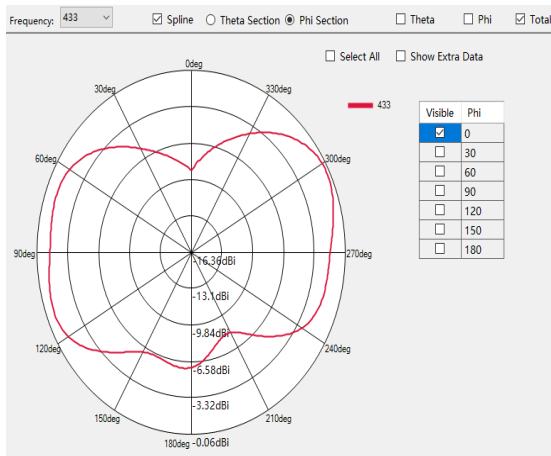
Frequency: 433 Spline Theta Section Phi Section Theta Phi Total

Select All Show Extra Data

0deg
330deg
30deg
300deg
60deg
270deg
90deg
240deg
120deg
210deg
150deg
180deg

-16.36dBi
-13.1dBi
-9.84dBi
-6.58dBi
-3.32dBi
-0.06dBi

433

| Visible | Phi |
|---|---|
| ☑ | 0 |
| ☐ | 30 |
| ☐ | 60 |
| ☐ | 90 |
| ☐ | 120 |
| ☐ | 150 |
| ☐ | 180 |